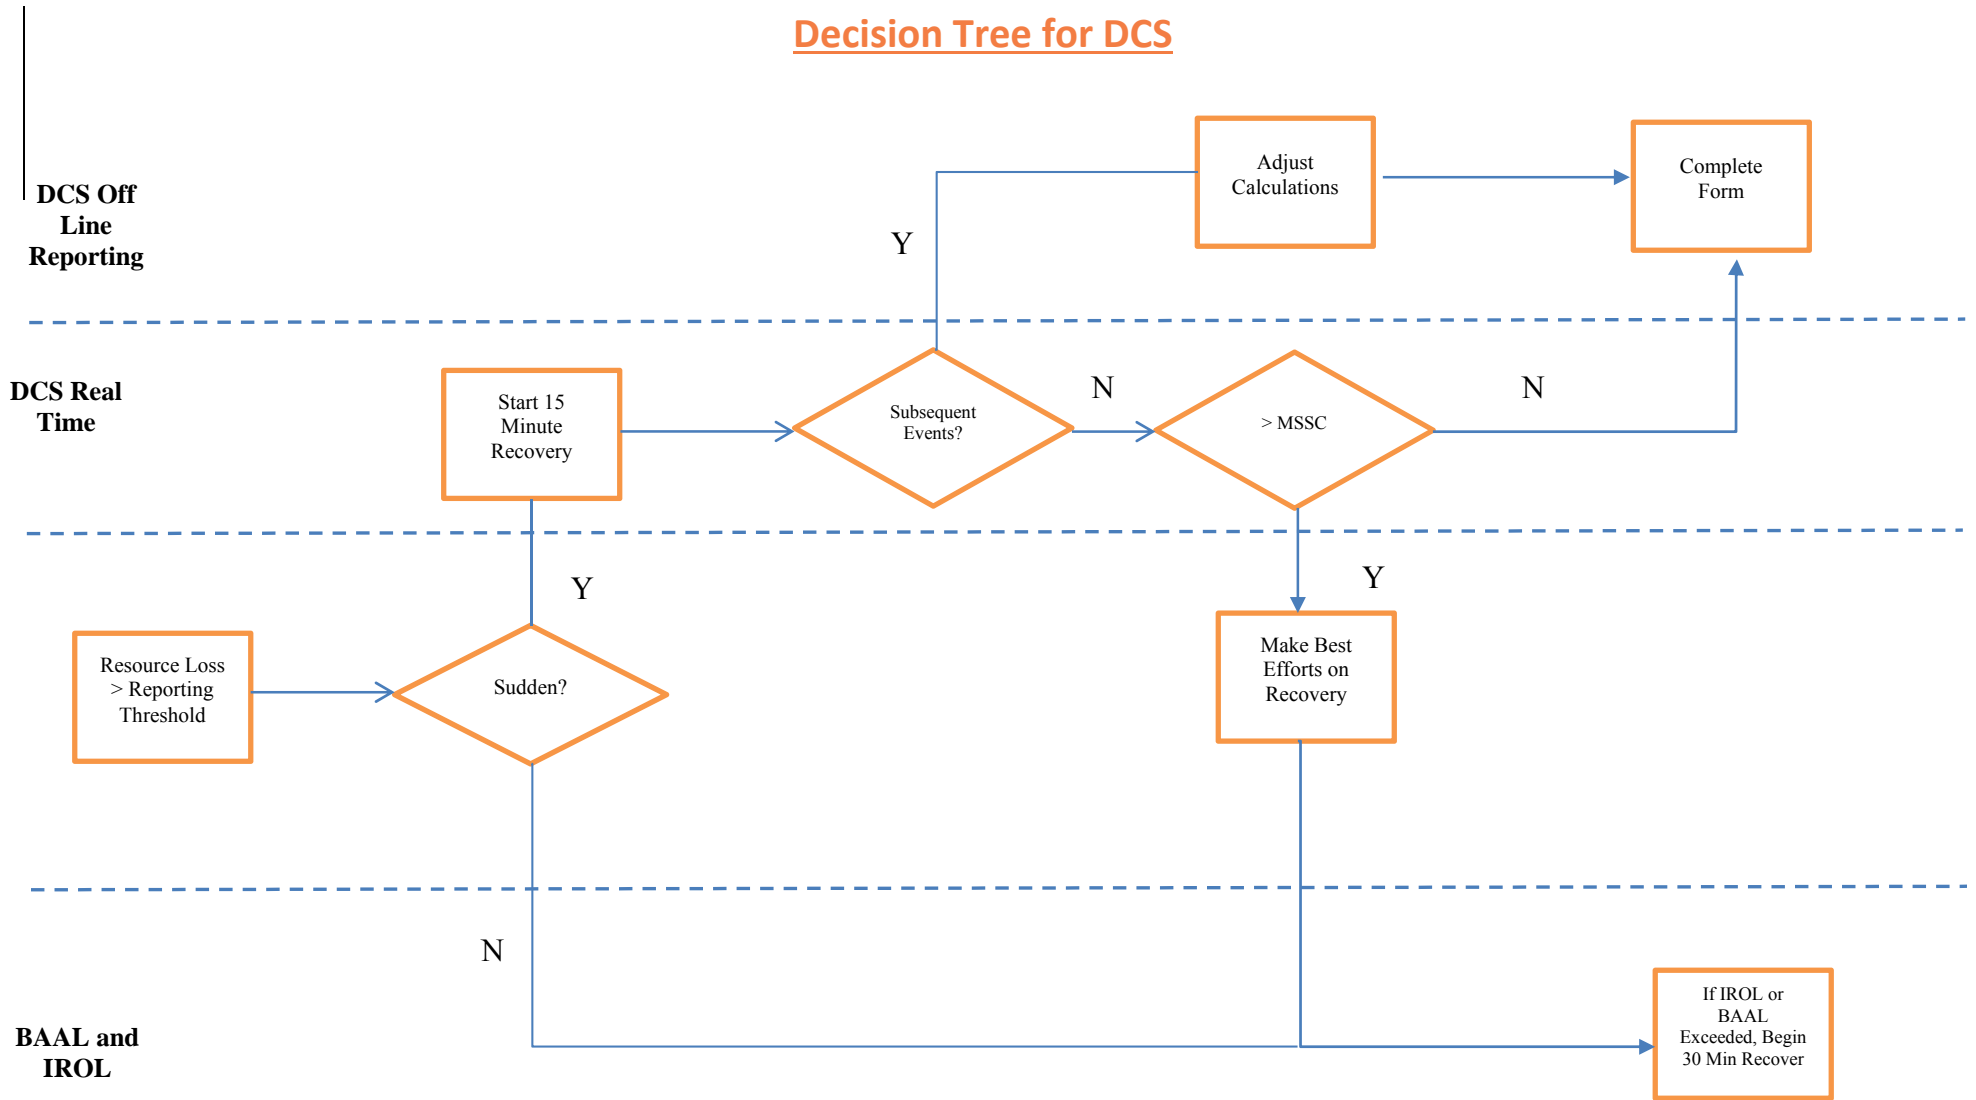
Decision Tree for DCS

DCS Off Line Reporting

Adjust Calculations

Complete Form

Y

DCS Real Time

Start 15 Minute Recovery

Subsequent Events?

N

> MSSC

N

Y

Y

Resource Loss > Reporting Threshold

Sudden?

Make Best Efforts on Recovery

N

BAAL and IROL

If IROL or BAAL Exceeded, Begin 30 Min Recover